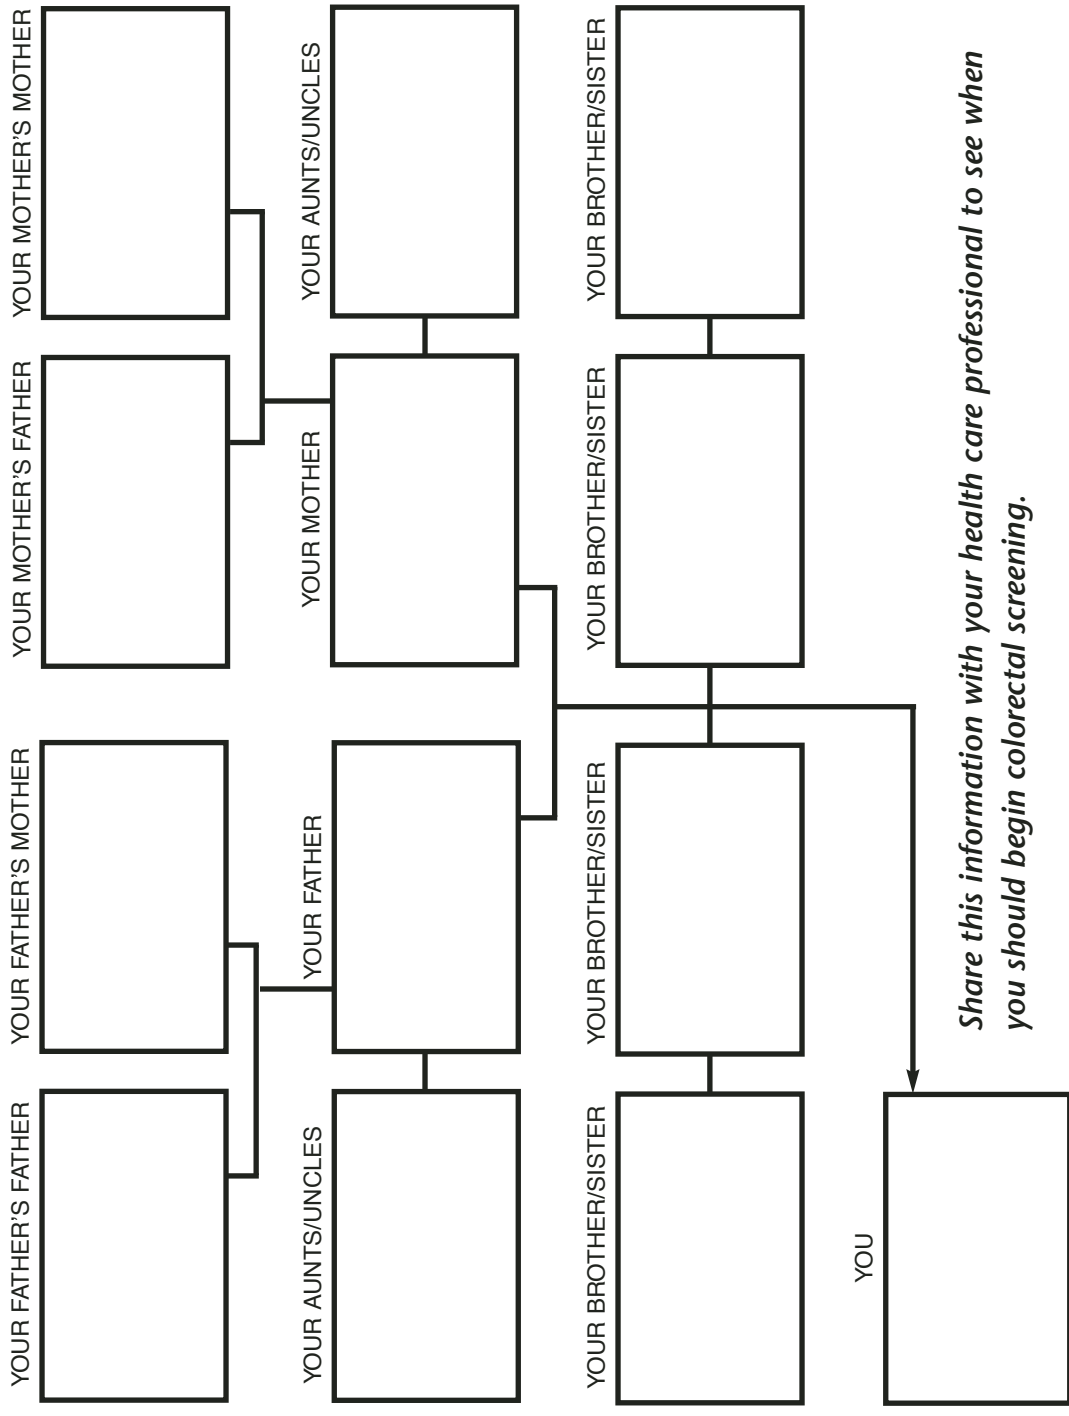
YOUR FATHER'S FATHER

YOUR FATHER'S MOTHER

YOUR MOTHER'S FATHER

YOUR MOTHER'S MOTHER

YOUR AUNTS/UNCLES

YOUR FATHER

YOUR MOTHER

YOUR AUNTS/UNCLES

YOUR BROTHER/SISTER

YOUR BROTHER/SISTER

YOUR BROTHER/SISTER

YOUR BROTHER/SISTER

YOU

*Share this information with your health care professional to see when you should begin colorectal screening.*